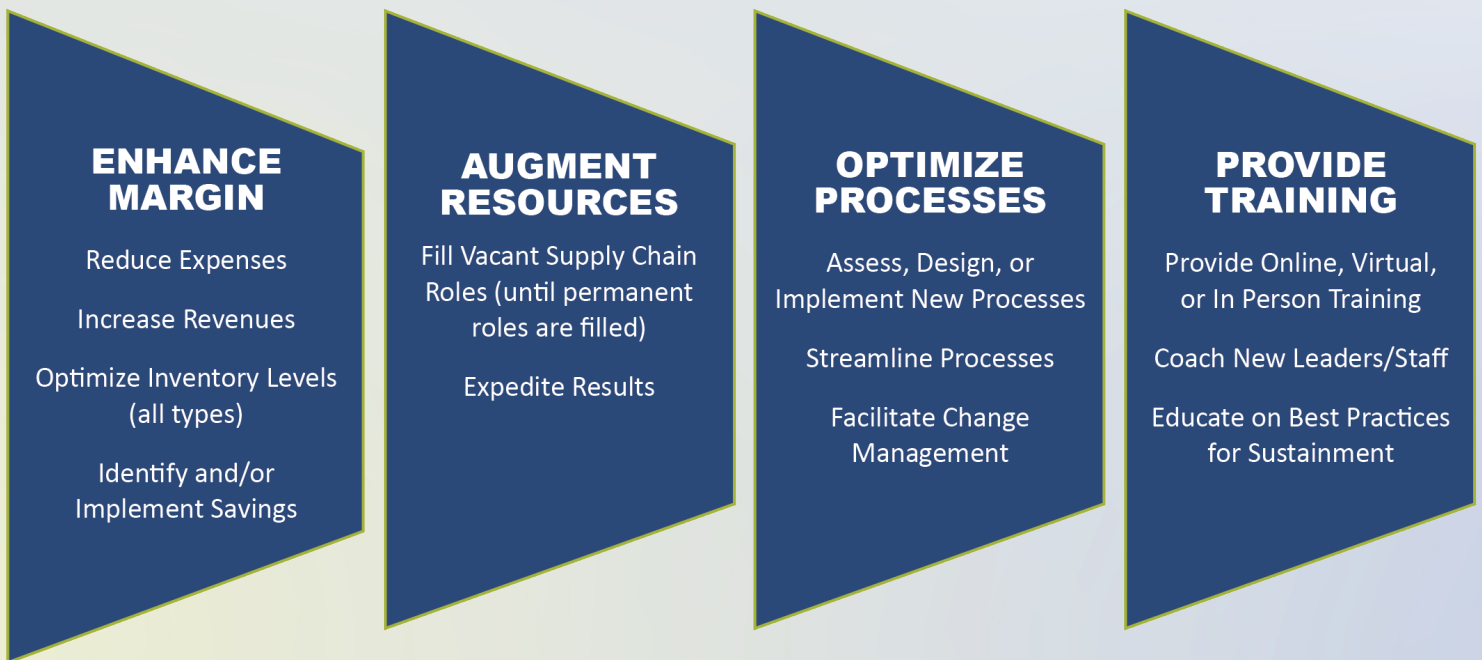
ENHANCE MARGIN

Reduce Expenses

Increase Revenues

Optimize Inventory Levels (all types)

Identify and/or Implement Savings

AUGMENT RESOURCES

Fill Vacant Supply Chain Roles (until permanent roles are filled)

Expedite Results

OPTIMIZE PROCESSES

Assess, Design, or Implement New Processes

Streamline Processes

Facilitate Change Management

PROVIDE TRAINING

Provide Online, Virtual, or In Person Training

Coach New Leaders/Staff

Educate on Best Practices for Sustainment